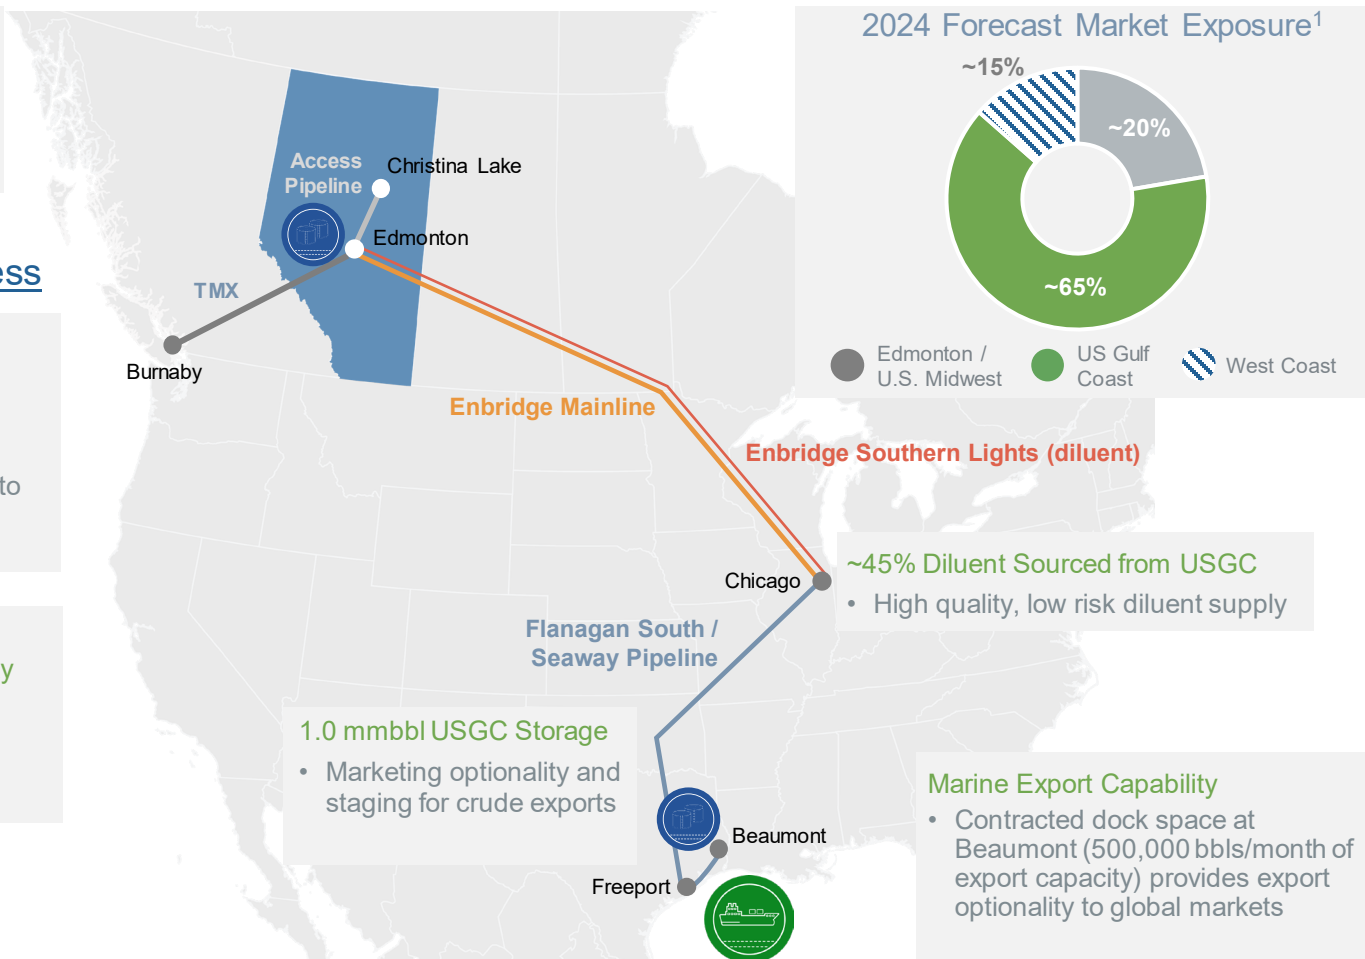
2024 Forecast Market Exposure$^1$

~15%

~20%

~65%

Edmonton / U.S. Midwest

US Gulf Coast

West Coast

ess

to

y

Access Pipeline

Christina Lake

Edmonton

TMX

Burnaby

Enbridge Mainline

Enbridge Southern Lights (diluent)

~45% Diluent Sourced from USGC

• High quality, low risk diluent supply

Chicago

Flanagan South / Seaway Pipeline

1.0 mmbbl USGC Storage

• Marketing optionality and staging for crude exports

Beaumont

Freeport

Marine Export Capability

• Contracted dock space at Beaumont (500,000 bbls/month of export capacity) provides export optionality to global markets